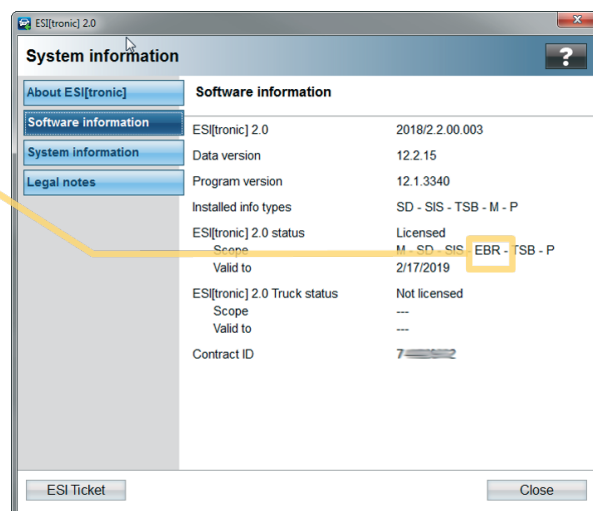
ESI[tronic] 2.0

System information

?

About ESI[tronic]

Software information

System information

Legal notes

Software information

| | |
|---|---|
| ESI[tronic] 2.0 | 2018/2.2.00.003 |
| Data version | 12.2.15 |
| Program version | 12.1.3340 |
| Installed info types | SD - SIS - TSB - M - P |
| ESI[tronic] 2.0 status | Licensed |
| Scope | M - SD - SIS - EBR - TSB - P |
| Valid to | 2/17/2019 |
| ESI[tronic] 2.0 Truck status | Not licensed |
| Scope | --- |
| Valid to | --- |
| Contract ID | 7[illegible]2 |

ESI Ticket

Close